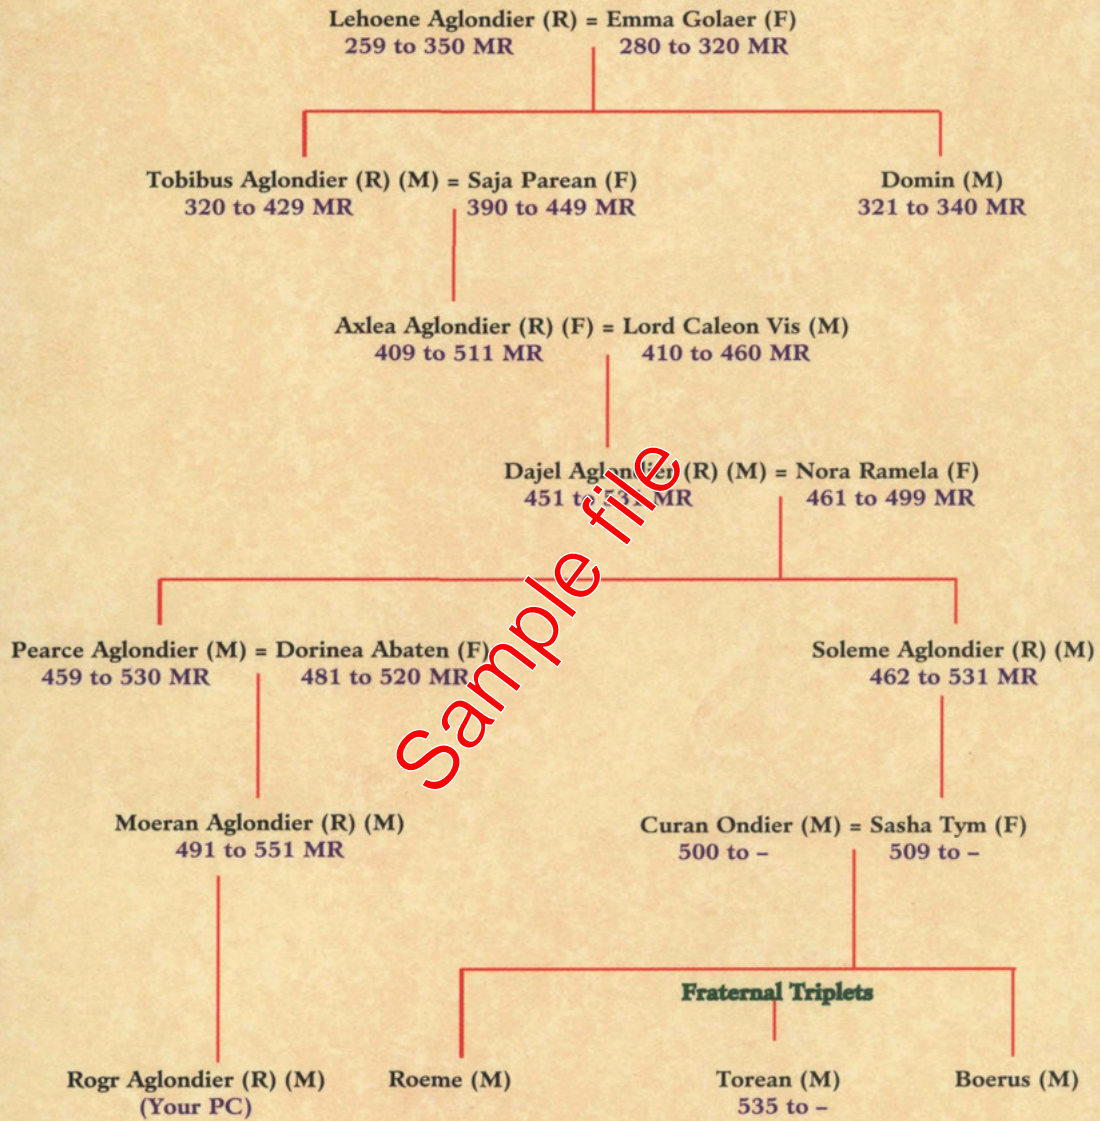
Lehoene Aglondier (R) = Emma Golaer (F)
259 to 350 MR 280 to 320 MR

Tobibus Aglondier (R) (M) = Saja Parean (F)
320 to 429 MR 390 to 449 MR

Domin (M)
321 to 340 MR

Axlea Aglondier (R) (F) = Lord Caleon Vis (M)
409 to 511 MR 410 to 460 MR

Dajel Aglondier (R) (M) = Nora Ramela (F)
451 to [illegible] MR 461 to 499 MR

Sample file

Pearce Aglondier (M) = Dorinea Abaten (F)
459 to 530 MR 481 to 520 MR

Soleme Aglondier (R) (M)
462 to 531 MR

Moeran Aglondier (R) (M)
491 to 551 MR

Curan Ondier (M) = Sasha Tym (F)
500 to – 509 to –

Fraternal Triplets

Rogr Aglondier (R) (M)
(Your PC)

Roeme (M)

Torean (M)
535 to –

Boerus (M)